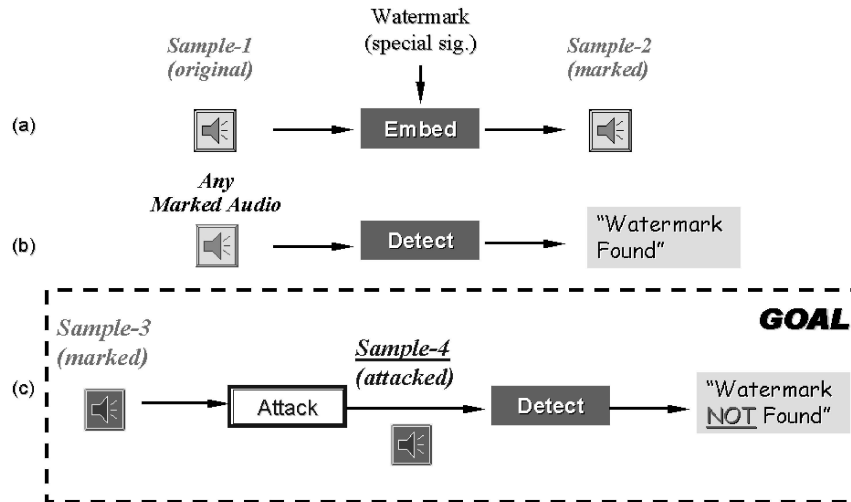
Watermark
(special sig.)

Sample-1
(original)

Sample-2
(marked)

(a)

Embed

Any
Marked Audio

(b)

Detect

"Watermark
Found"

GOAL

Sample-3
(marked)

Sample-4
(attacked)

(c)

Attack

Detect

"Watermark
NOT Found"